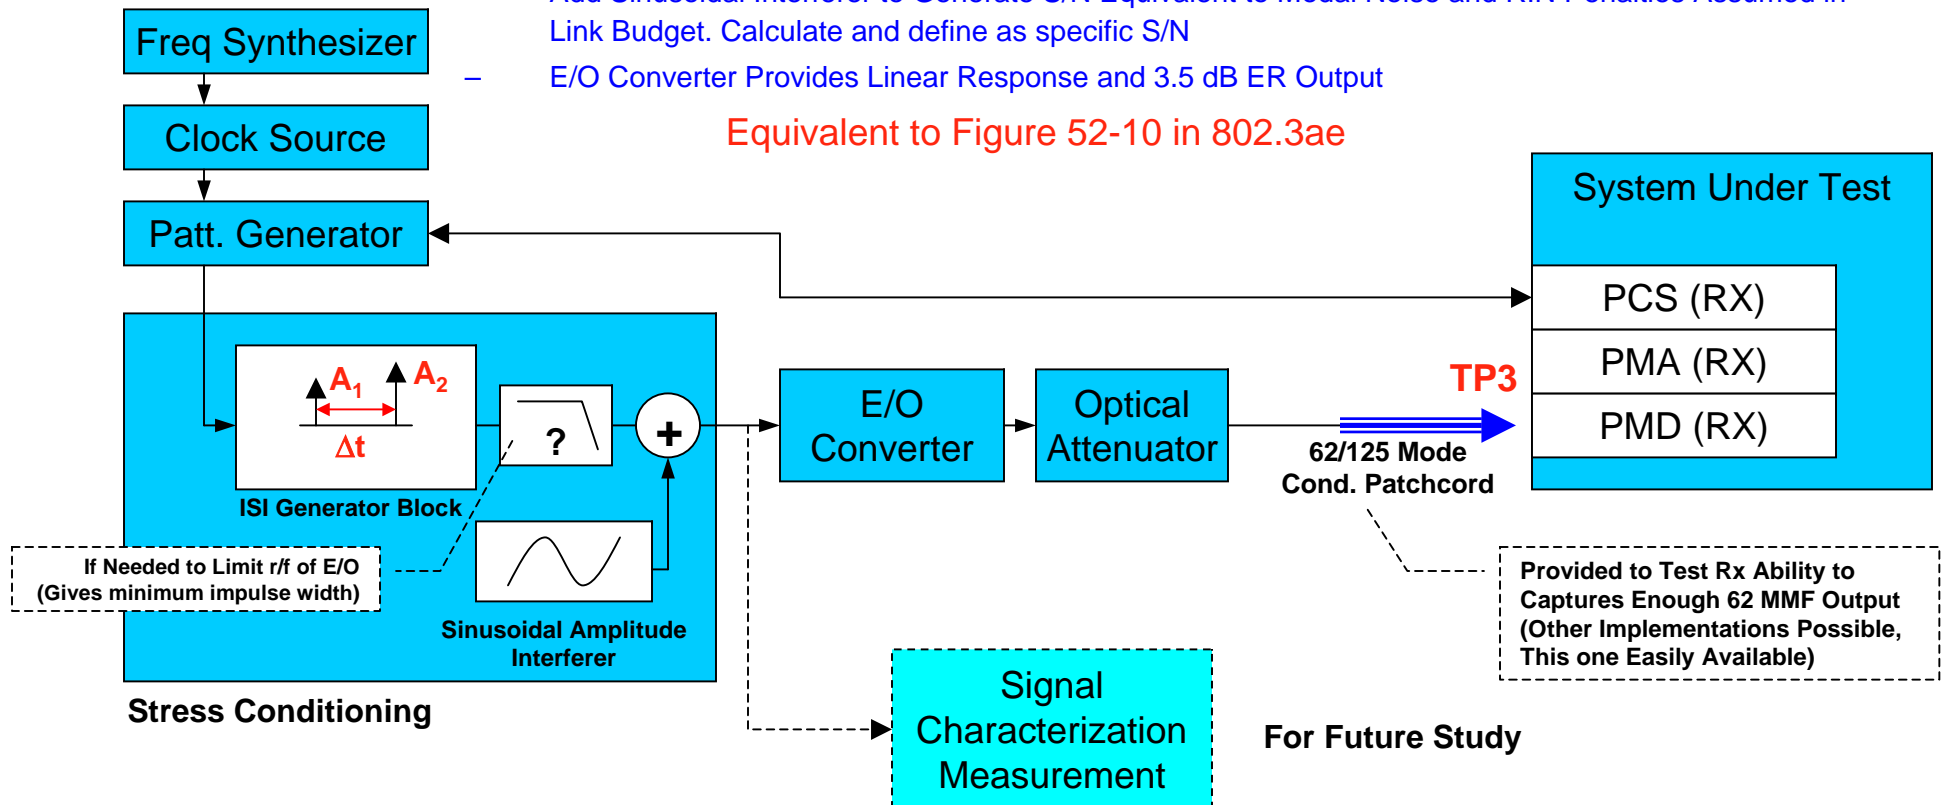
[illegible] Link Budget. Calculate and define as specific S/N

– E/O Converter Provides Linear Response and 3.5 dB ER Output

Equivalent to Figure 52-10 in 802.3ae

Freq Synthesizer

Clock Source

Patt. Generator

System Under Test

PCS (RX)

PMA (RX)

PMD (RX)

$A_1$ $A_2$

$\Delta t$

?

+

ISI Generator Block

If Needed to Limit r/f of E/O (Gives minimum impulse width)

Sinusoidal Amplitude Interferer

Stress Conditioning

E/O Converter

Optical Attenuator

TP3

62/125 Mode Cond. Patchcord

Provided to Test Rx Ability to Captures Enough 62 MMF Output (Other Implementations Possible, This one Easily Available)

Signal Characterization Measurement

For Future Study